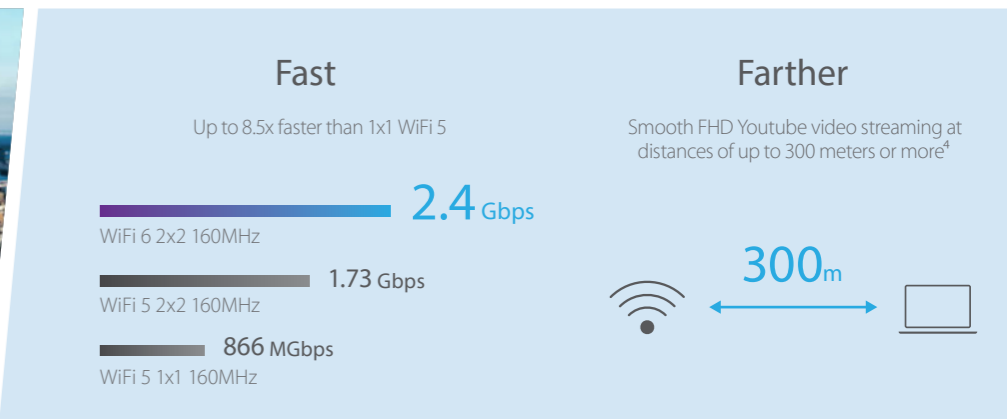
Fast

Up to 8.5x faster than 1x1 WiFi 5

2.4 Gbps
WiFi 6 2x2 160MHz

1.73 Gbps
WiFi 5 2x2 160MHz

866 MGbps
WiFi 5 1x1 160MHz

Farther

Smooth FHD Youtube video streaming at distances of up to 300 meters or more$^4$

300m